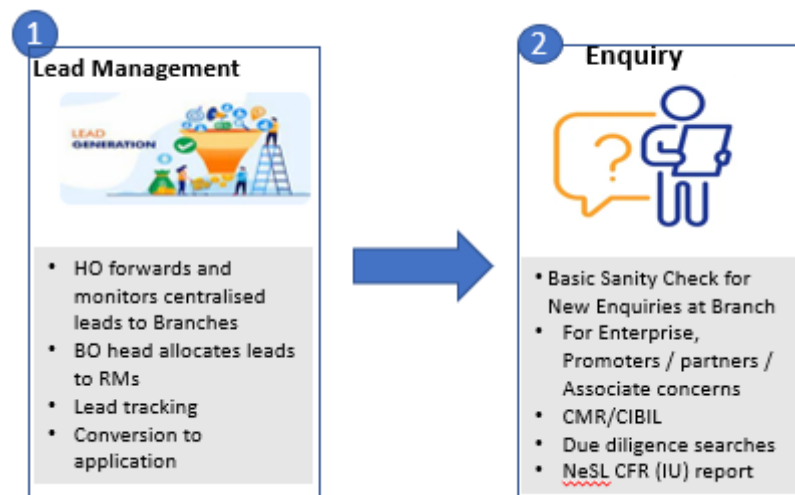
1

Lead Management

LEAD GENERATION

- HO forwards and monitors centralised leads to Branches
- BO head allocates leads to RMs
- Lead tracking
- Conversion to application

2

Enquiry

?

- Basic Sanity Check for New Enquiries at Branch
- For Enterprise, Promoters / partners / Associate concerns
- CMR/CIBIL
- Due diligence searches
- NeSL CFR (IU) report